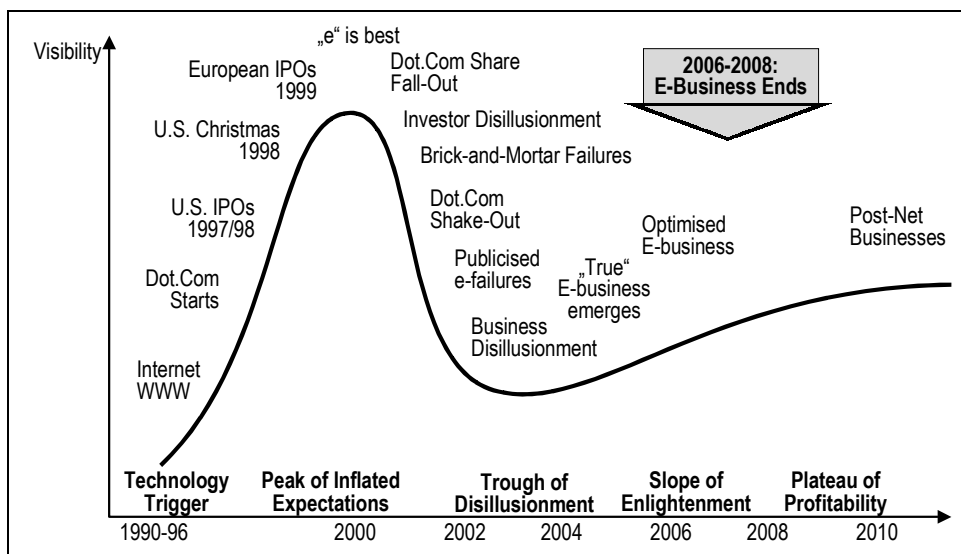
Visibility

„e" is best

European IPOs 1999

Dot.Com Share Fall-Out

2006-2008: E-Business Ends

U.S. Christmas 1998

Investor Disillusionment

Brick-and-Mortar Failures

U.S. IPOs 1997/98

Dot.Com Shake-Out

Optimised E-business

Post-Net Businesses

Dot.Com Starts

Publicised e-failures

„True" E-business emerges

Business Disillusionment

Internet WWW

Technology Trigger

Peak of Inflated Expectations

Trough of Disillusionment

Slope of Enlightenment

Plateau of Profitability

1990-96

2000

2002

2004

2006

2008

2010